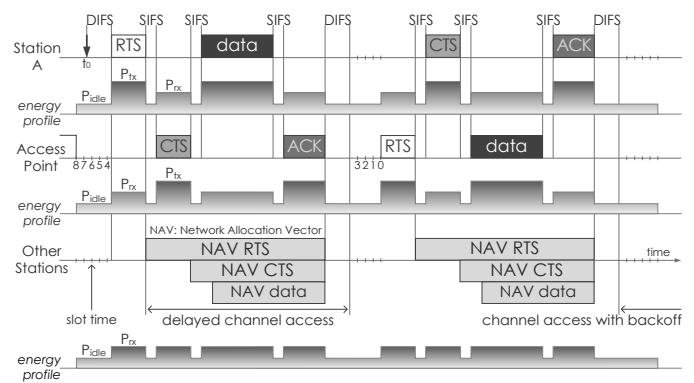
DIFS SIFS SIFS SIFS DIFS SIFS SIFS SIFS DIFS

Station A

RTS

data

CTS

ACK

$t_0$

$P_{tx}$

$P_{rx}$

$P_{idle}$

energy profile

Access Point

8 7 6 5 4

CTS

ACK

RTS

3 2 1 0

data

$P_{idle}$

$P_{rx}$

$P_{tx}$

energy profile

NAV: Network Allocation Vector

Other Stations

NAV RTS

NAV CTS

NAV data

NAV RTS

NAV CTS

NAV data

time

slot time

delayed channel access

channel access with backoff

$P_{idle}$

$P_{rx}$

energy profile